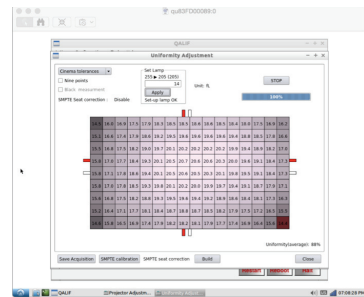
qu83FD00069:0

QALIF

Uniformity Adjustment

Cinema tolerances
Nine points
Black measurement
SMPTE Seat correction : Disable

Set Lamp :
255 ▶ 205 (265)
14
Apply
Set-up lamp OK

Unit: fL

STOP

100%

| 16.4 | 16.6 | 16.9 | 17.5 | 17.6 | 18.3 | 18.5 | 18.5 | 18.4 | 18.6 | 18.5 | 18.4 | 18.6 | 17.9 | 17.3 | 16.9 | 16.2 |
|---|---|---|---|---|---|---|---|---|---|---|---|---|---|---|---|---|
| 16.4 | 16.8 | 17.4 | 17.9 | 18.6 | 19.2 | 19.5 | 19.6 | 19.6 | 19.6 | 19.6 | 19.4 | 18.8 | 18.5 | 17.8 | 16.6 |  |
| 16.6 | 16.8 | 17.5 | 18.2 | 19.0 | 19.7 | 20.1 | 20.2 | 20.2 | 20.2 | 20.2 | 19.9 | 19.4 | 18.9 | 18.2 | 17.6 |  |
| 15.9 | 17.0 | 17.7 | 18.4 | 19.3 | 20.1 | 20.5 | 20.7 | 20.8 | 20.6 | 20.3 | 20.0 | 19.4 | 19.1 | 18.4 | 17.3 |  |
| 15.4 | 17.1 | 17.8 | 18.6 | 19.4 | 20.1 | 20.5 | 20.6 | 20.5 | 20.3 | 20.1 | 19.8 | 19.5 | 19.1 | 18.4 | 17.3 |  |
| 15.9 | 17.0 | 17.8 | 18.5 | 19.3 | 19.8 | 20.1 | 20.2 | 20.0 | 19.9 | 19.7 | 19.4 | 19.1 | 18.7 | 17.9 | 17.1 |  |
| 15.6 | 16.8 | 17.5 | 18.2 | 18.8 | 19.3 | 19.5 | 19.4 | 19.3 | 19.2 | 18.9 | 18.6 | 18.4 | 18.1 | 17.3 | 16.5 |  |
| 15.3 | 16.4 | 17.1 | 17.7 | 18.1 | 18.4 | 18.7 | 18.8 | 18.7 | 18.5 | 18.2 | 17.9 | 17.5 | 17.2 | 16.5 | 15.5 |  |
| 14.8 | 15.8 | 16.5 | 16.9 | 17.4 | 17.9 | 18.2 | 18.2 | 18.1 | 17.9 | 17.7 | 17.4 | 16.9 | 16.6 | 15.8 | 14.6 |  |

Uniformity(average): 88%

Save Acquisition | SMPTE calibration | SMPTE seat correction | Build | Close

QALIF | Projector Adjustm...

07:08:29 PM